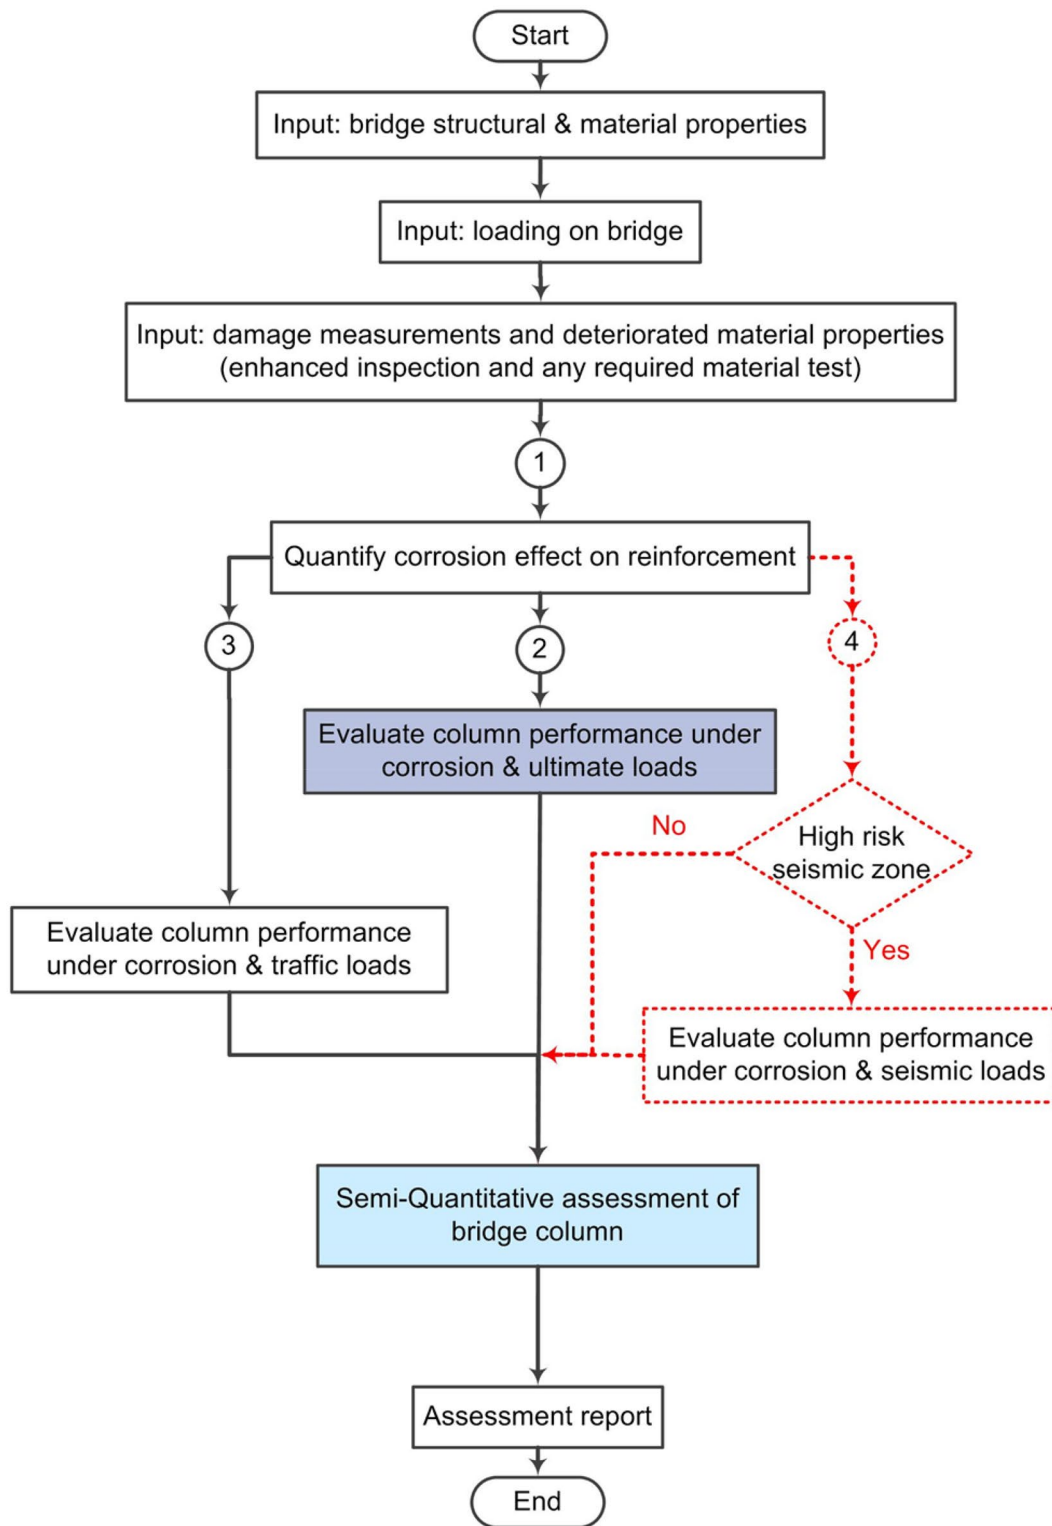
Start

Input: bridge structural & material properties

Input: loading on bridge

Input: damage measurements and deteriorated material properties (enhanced inspection and any required material test)

1

Quantify corrosion effect on reinforcement

3

2

4

Evaluate column performance under corrosion & ultimate loads

No

High risk seismic zone

Yes

Evaluate column performance under corrosion & traffic loads

Evaluate column performance under corrosion & seismic loads

Semi-Quantitative assessment of bridge column

Assessment report

End